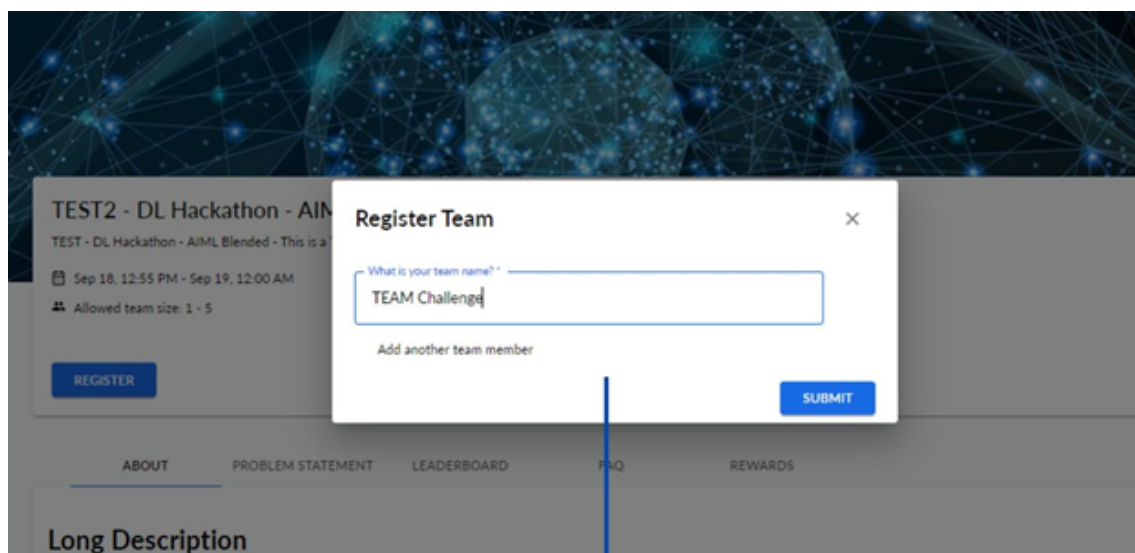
TEST2 - DL Hackathon - AIM

TEST - DL Hackathon - AIML Blended - This is a

Sep 18, 12:55 PM - Sep 19, 12:00 AM

Allowed team size: 1 - 5

REGISTER

Register Team

×

What is your team name? *

TEAM Challenge

Add another team member

SUBMIT

ABOUT

PROBLEM STATEMENT

LEADERBOARD

FAQ

REWARDS

Long Description